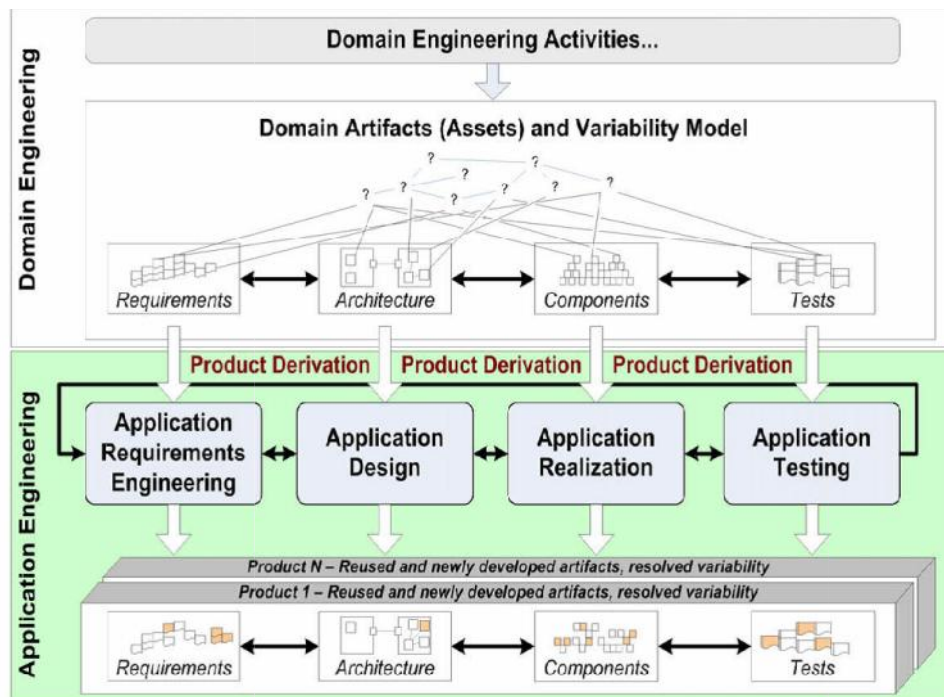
Domain Engineering

Domain Engineering Activities...

Domain Artifacts (Assets) and Variability Model

? ? ? ? ? ? ? ? ? ?

Requirements

Architecture

Components

Tests

Application Engineering

Product Derivation

Product Derivation

Product Derivation

Application Requirements Engineering

Application Design

Application Realization

Application Testing

Product N – Reused and newly developed artifacts, resolved variability

Product 1 – Reused and newly developed artifacts, resolved variability

Requirements

Architecture

Components

Tests